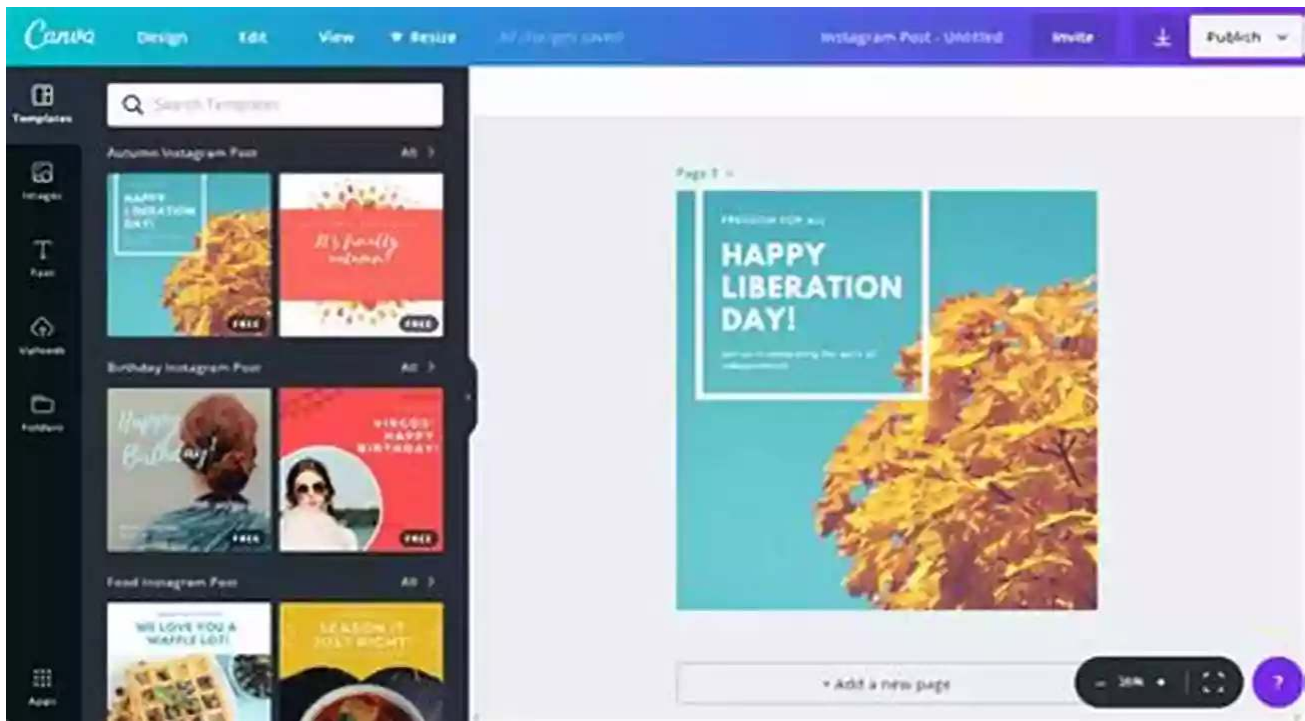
Canva Design Edit View Resize All changes saved

Instagram Post - Untitled Invite Publish

Templates

Images

Text

Uploads

Folders

Apps

Search Templates

Autumn Instagram Post All

HAPPY LIBERATION DAY!

FREE

It's finally autumn

FREE

Birthday Instagram Post All

Happy Birthday!

FREE

VIRGOS! HAPPY BIRTHDAY!

FREE

Food Instagram Post All

WE LOVE YOU A WAFFLE LOT!

SEASON IT JUST RIGHT!

Page 1

FREEDOM FOR ALL

HAPPY LIBERATION DAY!

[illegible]

+ Add a new page

36%

?